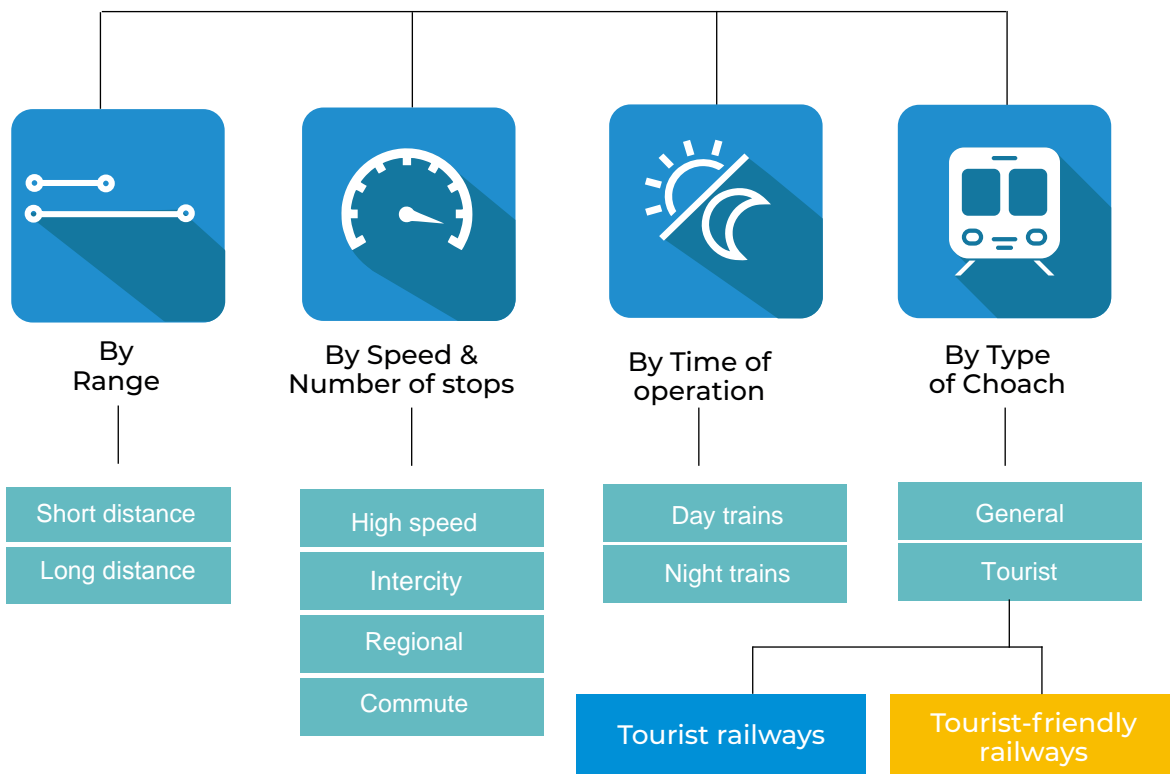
By Range

Short distance

Long distance

By Speed & Number of stops

High speed

Intercity

Regional

Commute

By Time of operation

Day trains

Night trains

By Type of Choach

General

Tourist

Tourist railways

Tourist-friendly railways